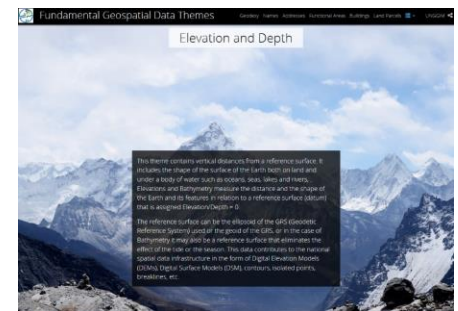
Fundamental Geospatial Data Themes

Geodesy Names Addresses Functional Areas Buildings Land Parcels

UNGGIM

Elevation and Depth

This theme contains vertical distances from a reference surface. It includes the shape of the surface of the Earth both on land and under a body of water such as oceans, seas, lakes and rivers. Elevations and Bathymetry measure the distance and the shape of the Earth and its features in relation to a reference surface (datum) that is assigned Elevation/Depth = 0.

The reference surface can be the ellipsoid of the GRS (Geodetic Reference System) used or the geoid of the GRS, or in the case of Bathymetry it may also be a reference surface that eliminates the effect of the tide or the season. This data contributes to the national spatial data infrastructure in the form of Digital Elevation Models (DEMs), Digital Surface Models (DSM), contours, isolated points, breaklines, etc.